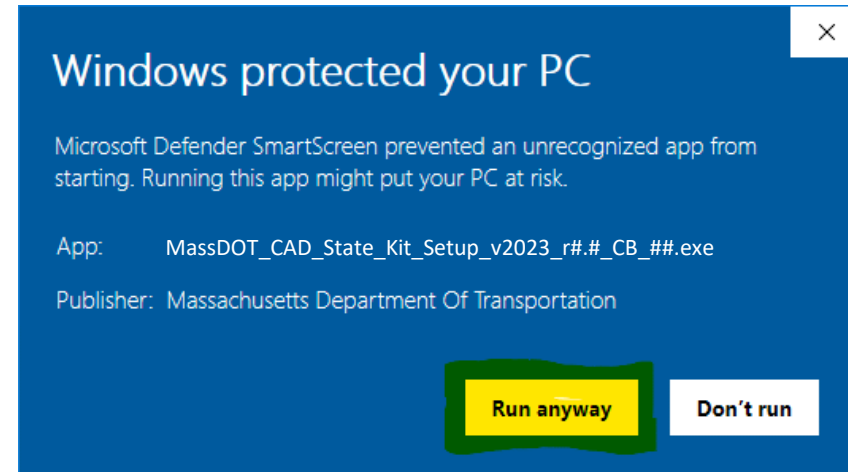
×

Windows protected your PC

Microsoft Defender SmartScreen prevented an unrecognized app from starting. Running this app might put your PC at risk.

App: MassDOT_CAD_State_Kit_Setup_v2023_r#.#_CB_##.exe

Publisher: Massachusetts Department Of Transportation

Run anyway

Don't run